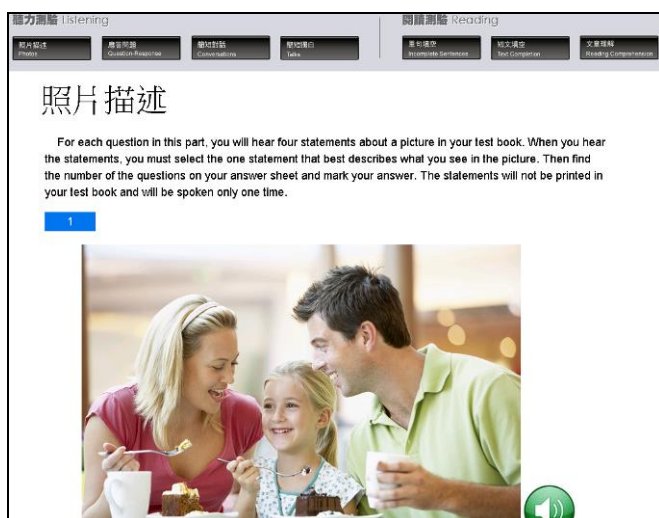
聽力測驗 Listening

照片描述 Photos
應答問題 Question-Response
簡短對話 Conversations
簡短獨白 Talks

閱讀測驗 Reading

單句填空 Incomplete Sentences
短文填空 Text Completion
文意理解 Reading Comprehension

照片描述

For each question in this part, you will hear four statements about a picture in your test book. When you hear the statements, you must select the one statement that best describes what you see in the picture. Then find the number of the questions on your answer sheet and mark your answer. The statements will not be printed in your test book and will be spoken only one time.

1